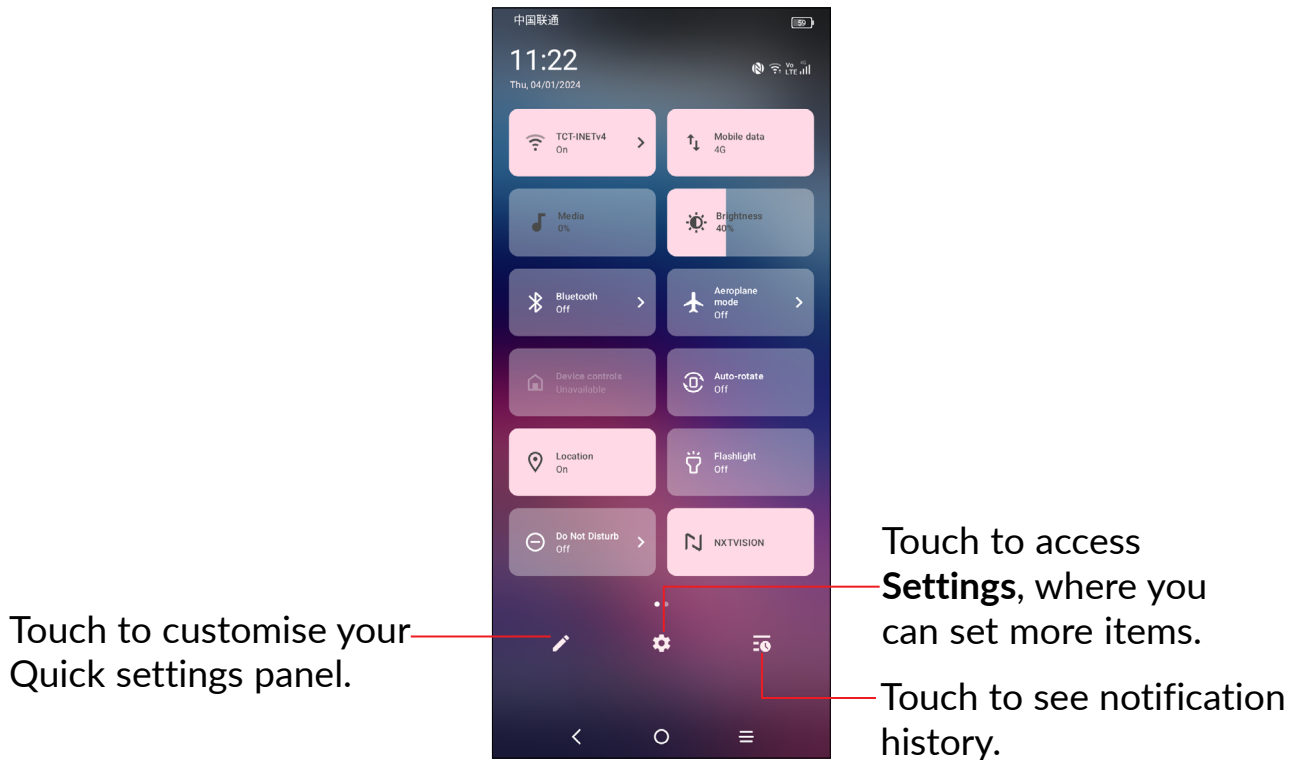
中国联通

59

11:22

Thu, 04/01/2024

Vo LTE

TCT-INETv4
On

Mobile data
4G

Media
0%

Brightness
40%

Bluetooth
Off

Aeroplane mode
Off

Device controls
Unavailable

Auto-rotate
Off

Location
On

Flashlight
Off

Do Not Disturb
Off

NXTVISION

Touch to customise your Quick settings panel.

Touch to access **Settings**, where you can set more items.

Touch to see notification history.